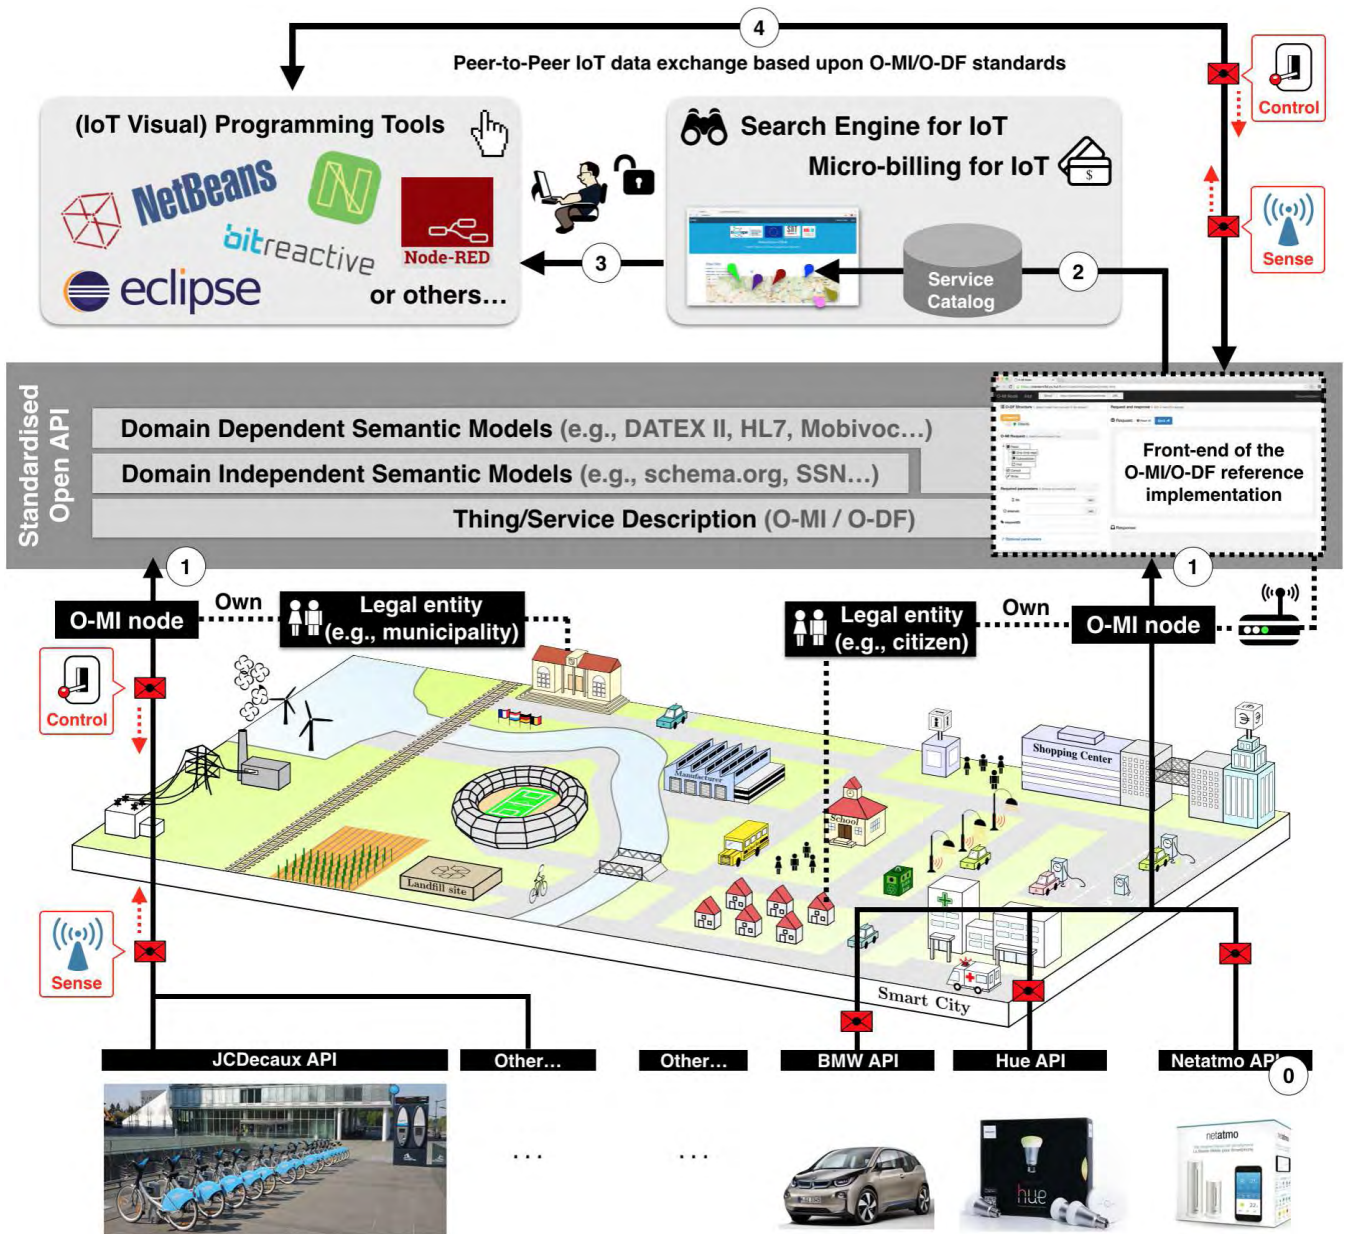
4

Peer-to-Peer IoT data exchange based upon O-MI/O-DF standards

Control

(IoT Visual) Programming Tools

NetBeans

bitreactive

Node-RED

eclipse

or others...

3

Search Engine for IoT

Micro-billing for IoT

Service Catalog

2

Sense

Standardised Open API

Domain Dependent Semantic Models (e.g., DATEX II, HL7, Mobivoc…)

Domain Independent Semantic Models (e.g., schema.org, SSN…)

Thing/Service Description (O-MI / O-DF)

Front-end of the O-MI/O-DF reference implementation

1

O-MI node

Own

Legal entity (e.g., municipality)

Legal entity (e.g., citizen)

Own

O-MI node

1

Control

Shopping Center

Manufacturer

School

Landfill site

Smart City

Sense

JCDecaux API

Other…

Other…

BMW API

Hue API

Netatmo API

0

…

…

hue

netatmo